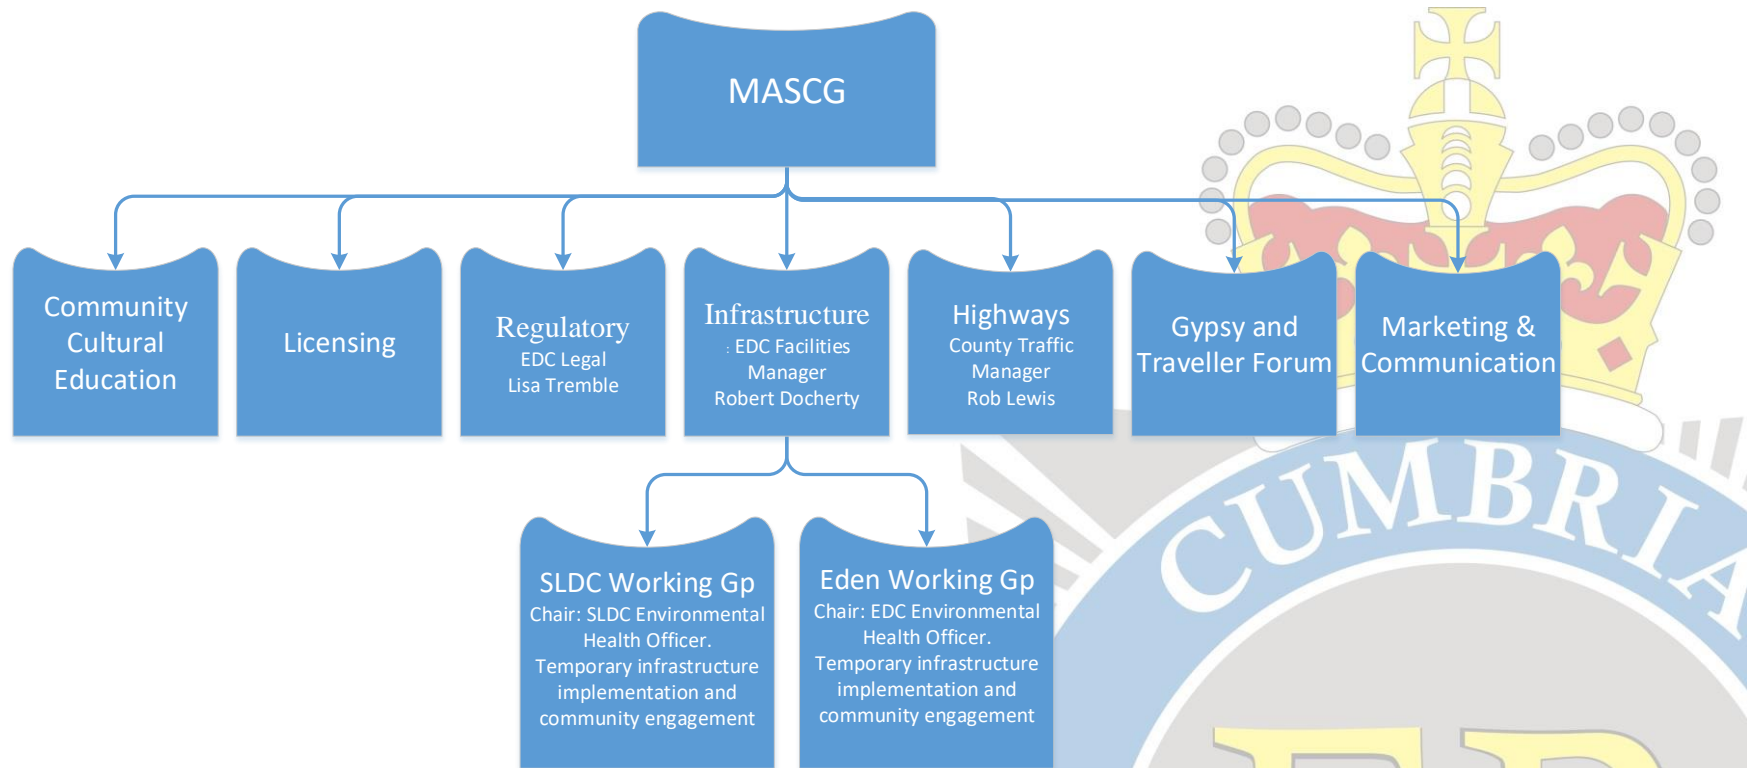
MASCG

Community Cultural Education

Licensing

Regulatory
EDC Legal
Lisa Tremble

Infrastructure
: EDC Facilities Manager
Robert Docherty

Highways
County Traffic Manager
Rob Lewis

Gypsy and Traveller Forum

Marketing & Communication

SLDC Working Gp
Chair: SLDC Environmental Health Officer.
Temporary infrastructure implementation and community engagement

Eden Working Gp
Chair: EDC Environmental Health Officer.
Temporary infrastructure implementation and community engagement

CUMBRIA